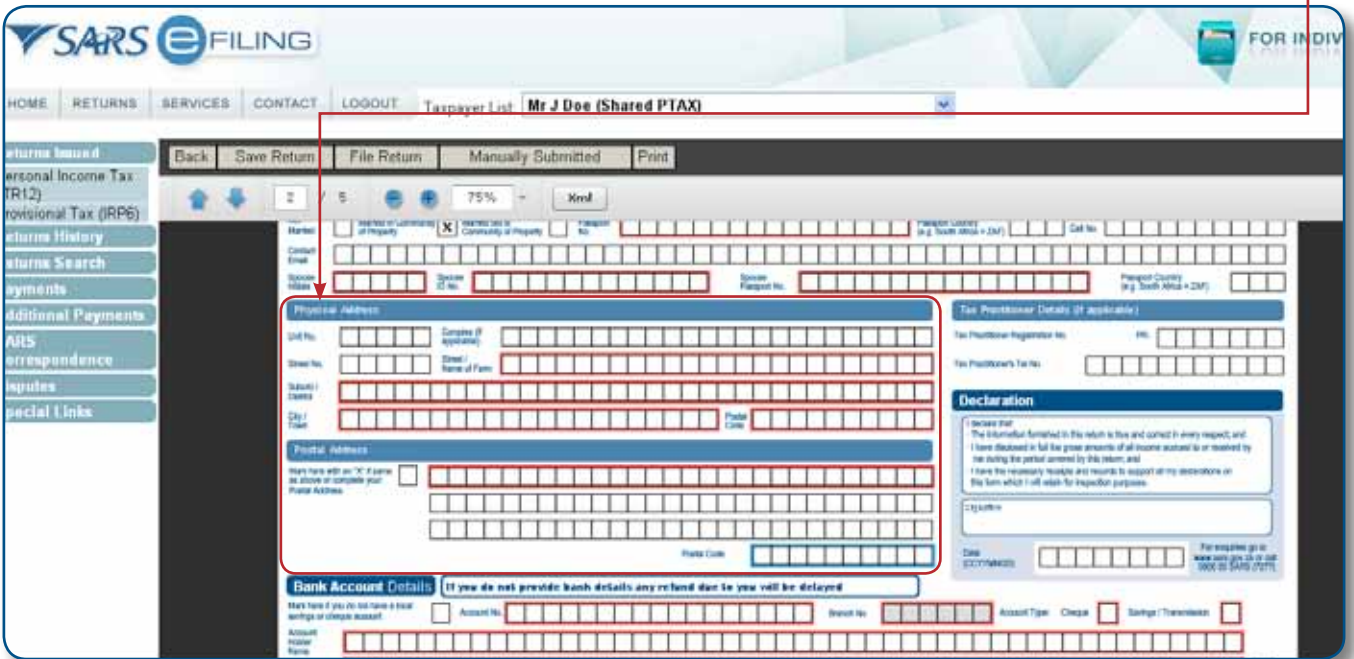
SARS eFILING

FOR INDIV

HOME RETURNS SERVICES CONTACT LOGOUT Taxpayer List Mr J Doe (Shared PTAX)

eturns Issued
ersonal Income Tax TR12)
rovisional Tax (IRP6)
eturns History
eturns Search
ayments
dditional Payments
ARS orrespondence
isputes
pecial Links

Back Save Return File Return Manually Submitted Print

2 / 5 75% Xml

Married in Community of Property X Married out of Community of Property Passport No. Passport Country (e.g. South Africa = ZAF) Cell No.

Contact Email

Spouse Initials Spouse ID No. Spouse Passport No. Passport Country (e.g. South Africa = ZAF)

Physical Address

Unit No. Complex (if applicable)

Street No. Street / Name of Farm

Suburb / District

City / Town Postal Code

Postal Address

Mark here with an "X" if same as above or complete your Postal Address

Postal Code

Tax Practitioner Details (if applicable)

Tax Practitioner Registration No. PR

Tax Practitioner's Tel No.

Declaration

I declare that:
The information furnished in this return is true and correct in every respect; and
I have disclosed in full the gross amounts of all income accrued to or received by me during the period covered by this return; and
I have the necessary receipts and records to support all my declarations on this form which I will retain for inspection purposes.

Signature

Date (CCYYMMDD) For enquiries go to www.sars.gov.za or call 0800 00 SARS (7277)

Bank Account Details If you do not provide bank details any refund due to you will be delayed

Mark here if you do not have a local savings or cheque account Account No. Branch No. Account Type: Cheque Savings / Transmission

Account Holder Name